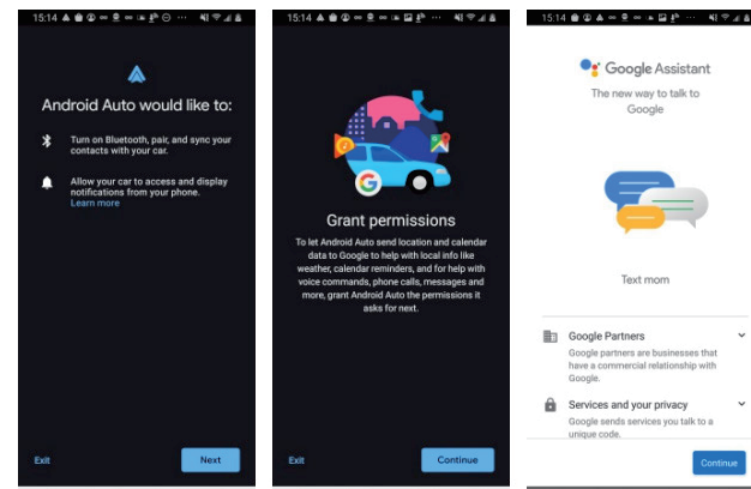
15:14

Android Auto would like to:

Turn on Bluetooth, pair, and sync your contacts with your car.

Allow your car to access and display notifications from your phone.
Learn more

Exit

Next

15:14

Grant permissions

To let Android Auto send location and calendar data to Google to help with local info like weather, calendar reminders, and for help with voice commands, phone calls, messages and more, grant Android Auto the permissions it asks for next.

Exit

Continue

15:14

Google Assistant

The new way to talk to Google

Text mom

Google Partners

Google partners are businesses that have a commercial relationship with Google.

Services and your privacy

Google sends services you talk to a unique code.

Continue